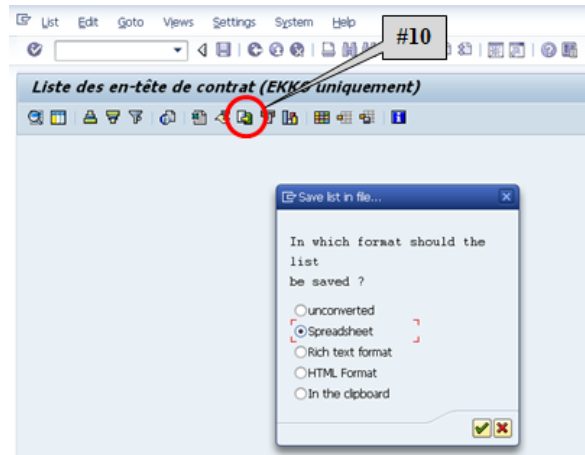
List Edit Goto Views Settings System Help

#10

Liste des en-tête de contrat (EKKO uniquement)

Save list in file...

In which format should the list be saved ?

unconverted
Spreadsheet
Rich text format
HTML Format
In the clipboard